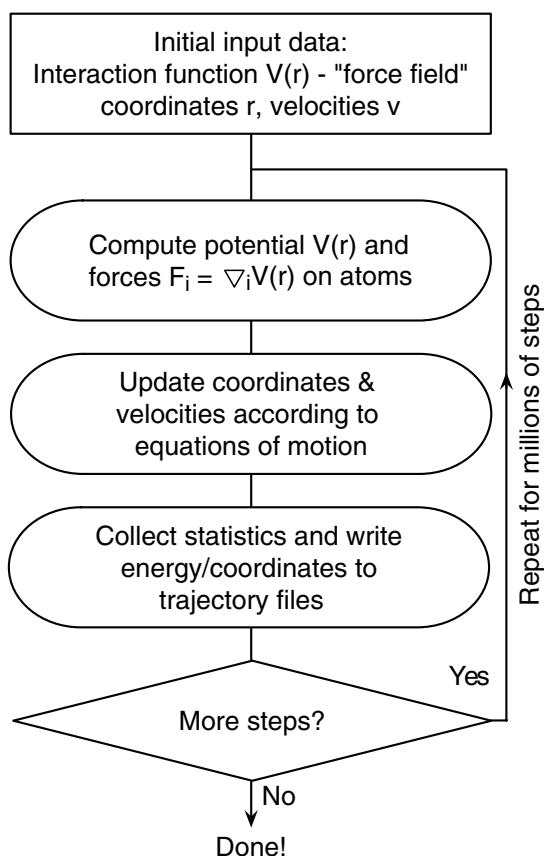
Initial input data:
Interaction function V(r) - "force field"
coordinates r, velocities v

Compute potential V(r) and
forces $F_i = \nabla_i V(r)$ on atoms

Update coordinates &
velocities according to
equations of motion

Collect statistics and write
energy/coordinates to
trajectory files

More steps?

Yes

No

Done!

Repeat for millions of steps